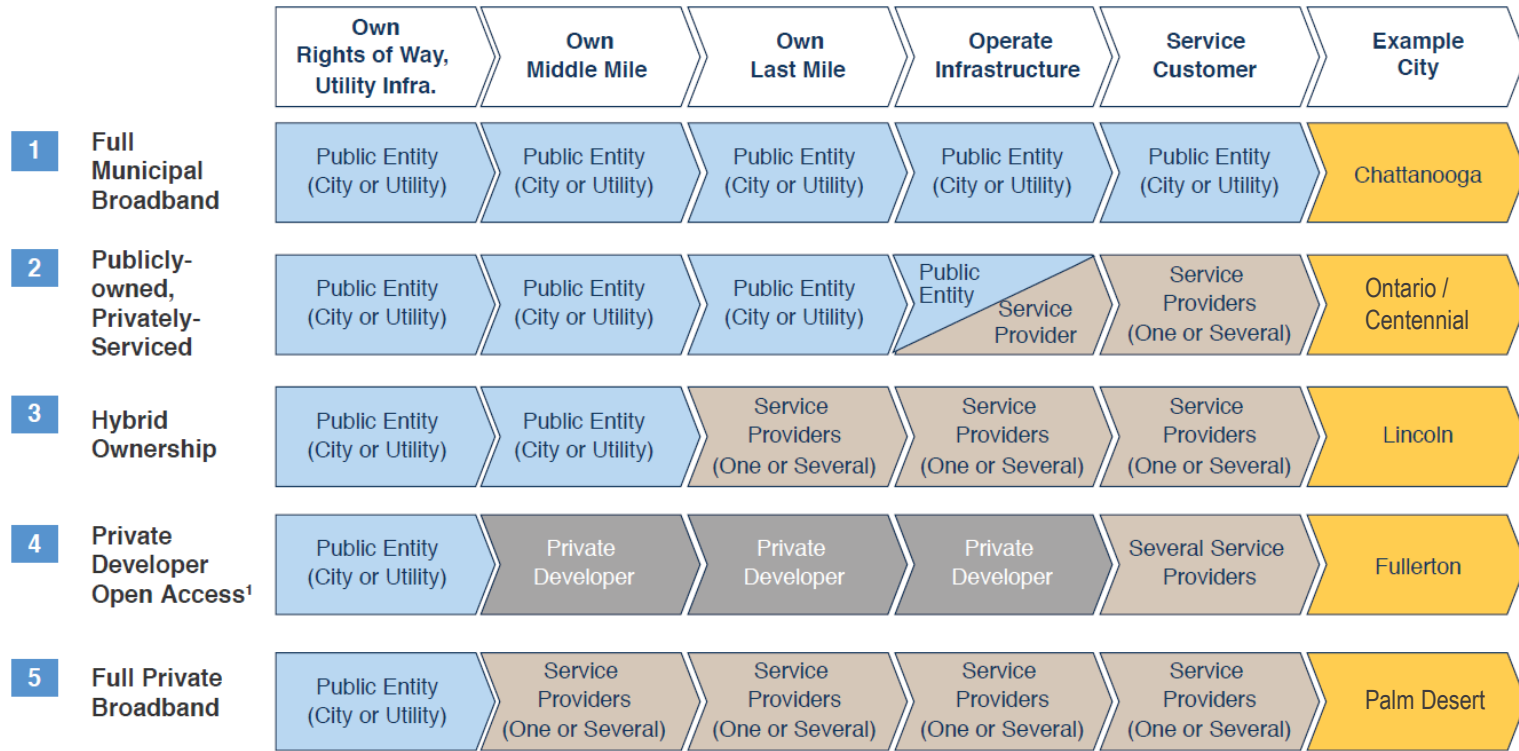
| | | Own Rights of Way, Utility Infra. | Own Middle Mile | Own Last Mile | Operate Infrastructure | Service Customer | Example City |
|---|---|---|---|---|---|---|---|
| 1 | Full Municipal Broadband | Public Entity (City or Utility) | Public Entity (City or Utility) | Public Entity (City or Utility) | Public Entity (City or Utility) | Public Entity (City or Utility) | Chattanooga |
| 2 | Publicly-owned, Privately-Serviced | Public Entity (City or Utility) | Public Entity (City or Utility) | Public Entity (City or Utility) | Public Entity / Service Provider | Service Providers (One or Several) | Ontario / Centennial |
| 3 | Hybrid Ownership | Public Entity (City or Utility) | Public Entity (City or Utility) | Service Providers (One or Several) | Service Providers (One or Several) | Service Providers (One or Several) | Lincoln |
| 4 | Private Developer Open Access¹ | Public Entity (City or Utility) | Private Developer | Private Developer | Private Developer | Several Service Providers | Fullerton |
| 5 | Full Private Broadband | Public Entity (City or Utility) | Service Providers (One or Several) | Service Providers (One or Several) | Service Providers (One or Several) | Service Providers (One or Several) | Palm Desert |